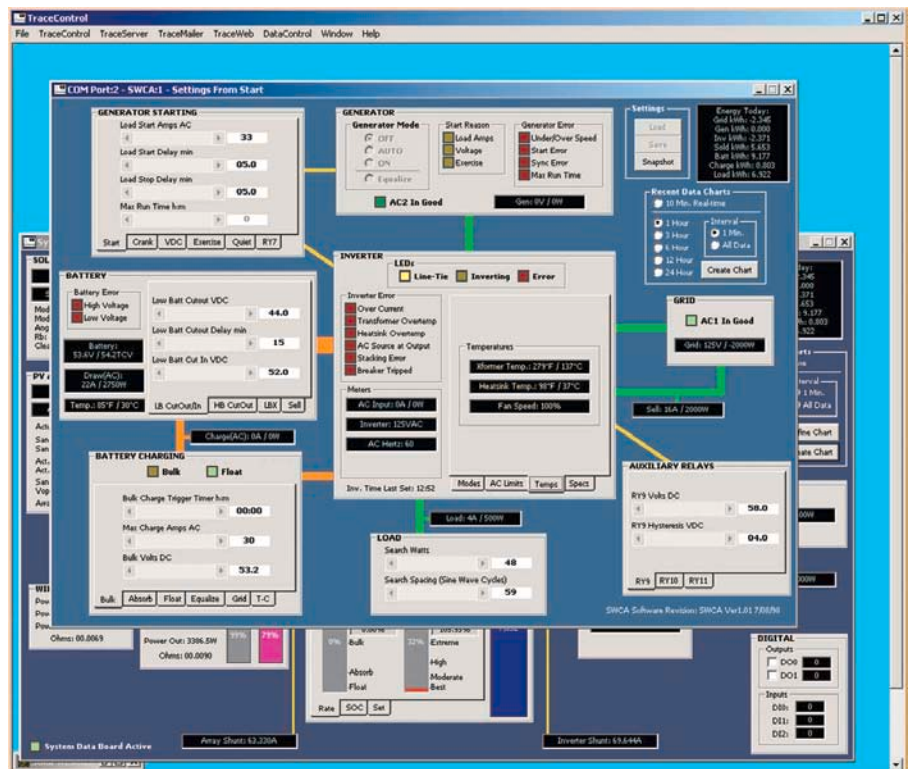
TraceControl

File TraceControl TraceServer TraceMailer TraceWeb DataControl Window Help

COM Port:2 - SWCA:1 - Settings From Start

GENERATOR STARTING
Load Start Amps AC
33
Load Start Delay min
05.0
Load Stop Delay min
05.0
Max Run Time h:m
0
Start Crank VDC Exercise Quiet RY7

GENERATOR
Generator Mode
OFF
AUTO
ON
Equalize
Start Reason
Load Amps
Voltage
Exercise
Generator Error
Under/Over Speed
Start Error
Sync Error
Max Run Time
AC2 In Good
Gen: 0V / 0W

Settings
Load
Save
Snapshot

Energy Today:
Grid kWh: -2.345
Gen kWh: 0.000
Inv kWh: -2.371
Sold kWh: 5.653
Batt kWh: 9.177
Charge kWh: 0.803
Load kWh: 6.922

Recent Data Charts
10 Min. Real-time
1 Hour
3 Hour
6 Hour
12 Hour
24 Hour
Interval
1 Min.
All Data
Create Chart

BATTERY
Battery Error
High Voltage
Low Voltage
Battery: 53.4V / 54.2TCV
Draw(AC): 22A / 2750W
Temp.: 85°F / 30°C
Low Batt Cutout VDC
44.0
Low Batt Cutout Delay min
15
Low Batt Cut In VDC
52.0
LB CutOut/In HB CutOut LBX Sell

INVERTER
LEDs
Line-Tie
Inverting
Error
Inverter Error
Over Current
Transformer Overtemp
Heatsink Overtemp
AC Source at Output
Stacking Error
Breaker Tripped
Meters
AC Input: 0A / 0W
Inverter: 125VAC
AC Hertz: 60
Temperatures
Xfomer Temp.: 279°F / 137°C
Heatsink Temp.: 98°F / 37°C
Fan Speed: 100%
Inv. Time Last Set: 12:52
Modes AC Limits Temps Specs

GRID
AC1 In Good
Grid: 125V / -2000W
Sell: 16A / 2000W

Charge(AC): 0A / 0W

BATTERY CHARGING
Bulk
Float
Bulk Charge Trigger Timer h:m
00:00
Max Charge Amps AC
30
Bulk Volts DC
53.2
Bulk Absorb Float Equalize Grid T-C

Load: 4A / 500W

LOAD
Search Watts
48
Search Spacing (Sine Wave Cycles)
59

AUXILIARY RELAYS
RY9 Volts DC
58.0
RY9 Hysteresis VDC
04.0
RY9 RY10 RY11

SWCA Software Revision: SWCA Ver1.01 7/08/98

Ohms: 00.0069
Power Out: 3306.5W
Ohms: 00.0090
Bulk
Absorb
Float
Extreme
High
Moderate
Best
Rate SOC Set

DIGITAL
Outputs
DO0 0
DO1 0
Inputs
DI0: 0
DI1: 0
DI2: 0

System Data Board Active
Array Shunt: 63.220A
Inverter Shunt: 69.644A